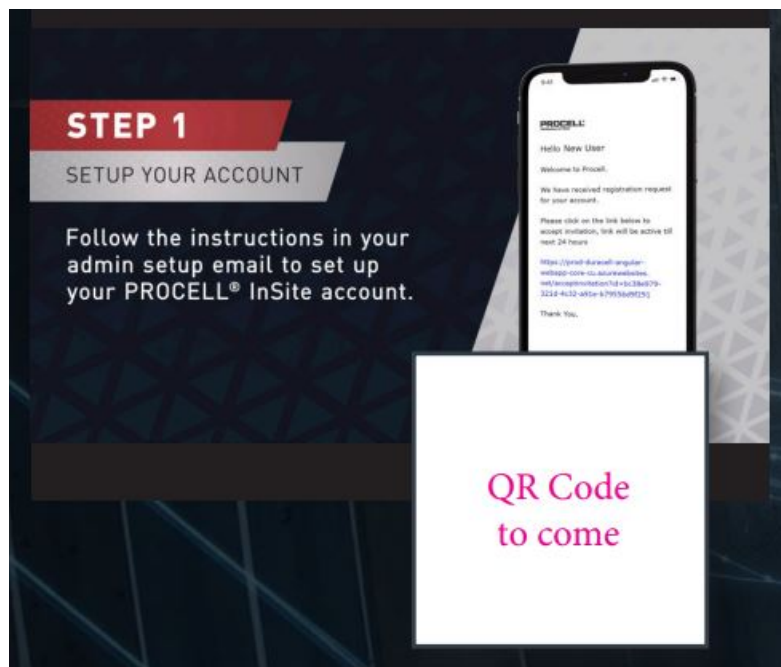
STEP 1

SETUP YOUR ACCOUNT

Follow the instructions in your admin setup email to set up your PROCELL® InSite account.

PROCELL

Hello New User

Welcome to Procell.

We have received registration request for your account.

Please click on the link below to accept invitation, link will be active till next 24 hours

https://prod-duracell-angular-webapp-core-cu.azurewebsites.net/acceptinvitation?id=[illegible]

Thank You,

QR Code to come